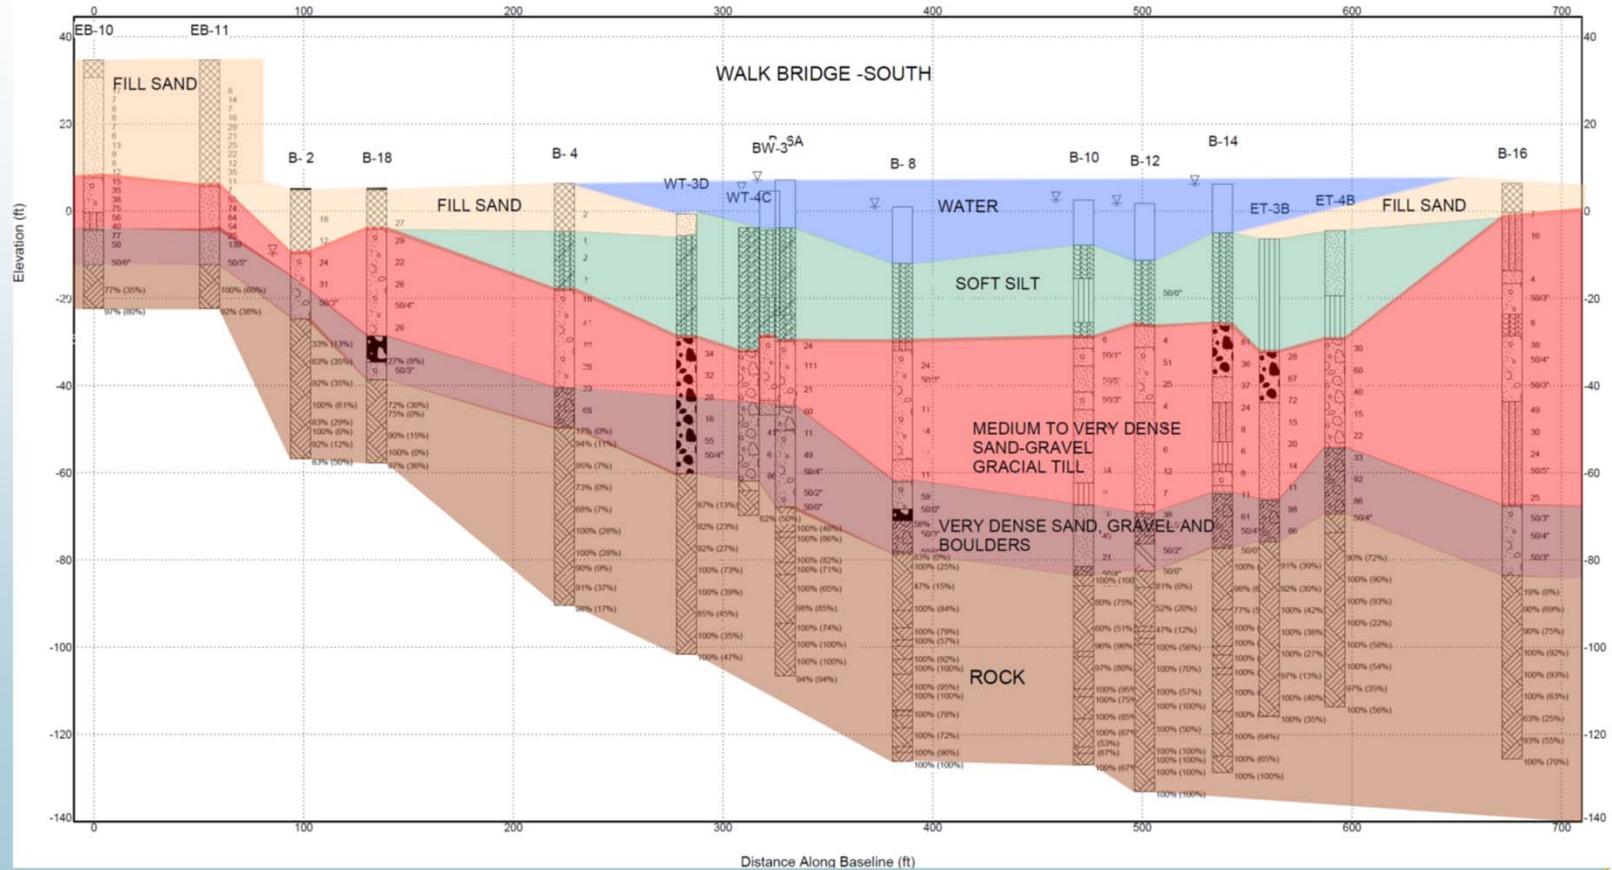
WALK BRIDGE -SOUTH

EB-10
EB-11
B- 2
B-18
B- 4
WT-3D
WT-4C
BW-3
B-3A
B- 8
B-10
B-12
B-14
ET-3B
ET-4B
B-16

FILL SAND
FILL SAND
FILL SAND
WATER
SOFT SILT
MEDIUM TO VERY DENSE SAND-GRAVEL GRACIAL TILL
VERY DENSE SAND, GRAVEL AND BOULDERS
ROCK

Elevation (ft)
40
20
0
-20
-40
-60
-80
-100
-120
-140

0
100
200
300
400
500
600
700

Distance Along Baseline (ft)